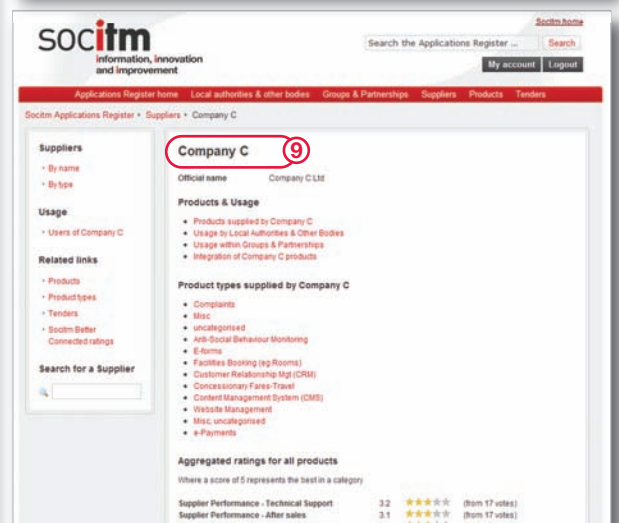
Socitm home

socitm
information, innovation and improvement

Search the Applications Register ... Search

My account Logout

Applications Register home Local authorities & other bodies Groups & Partnerships Suppliers Products Tenders

Socitm Applications Register » Suppliers » Company C

Suppliers
» By name
» By type

Usage
» Users of Company C

Related links
» Products
» Product types
» Tenders
» Socitm Better Connected ratings

Search for a Supplier

Company C 9

Official name Company C Ltd

Products & Usage
• Products supplied by Company C
• Usage by Local Authorities & Other Bodies
• Usage within Groups & Partnerships
• Integration of Company C products

Product types supplied by Company C
• Complaints
• Misc
• uncategorised
• Anti-Social Behaviour Monitoring
• E-forms
• Facilities Booking (eg Rooms)
• Customer Relationship Mgt (CRM)
• Concessionary Fares-Travel
• Content Management System (CMS)
• Website Management
• Misc, uncategorised
• e-Payments

Aggregated ratings for all products
Where a score of 5 represents the best in a category

Supplier Performance - Technical Support 3.2 (from 17 votes)
Supplier Performance - After sales 3.1 (from 17 votes)